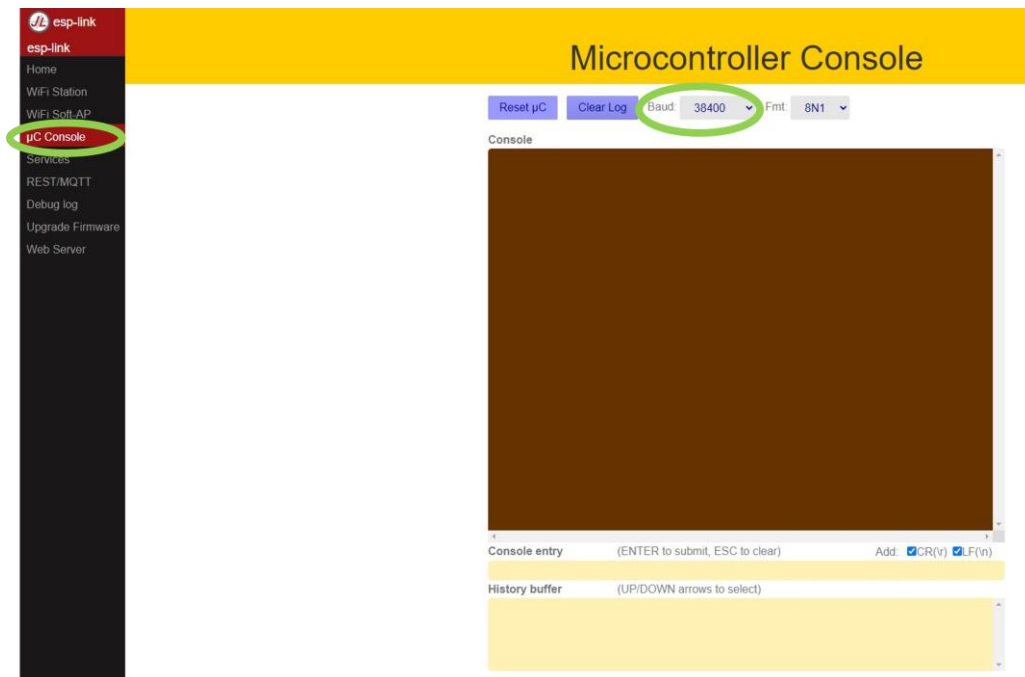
esp-link
esp-link
Home
WiFi Station
WiFi Soft-AP
µC Console
Services
REST/MQTT
Debug log
Upgrade Firmware
Web Server

Microcontroller Console

Reset µC Clear Log Baud: 38400 Fmt: 8N1

Console

Console entry (ENTER to submit, ESC to clear) Add: CR(\r) LF(\n)

History buffer (UP/DOWN arrows to select)